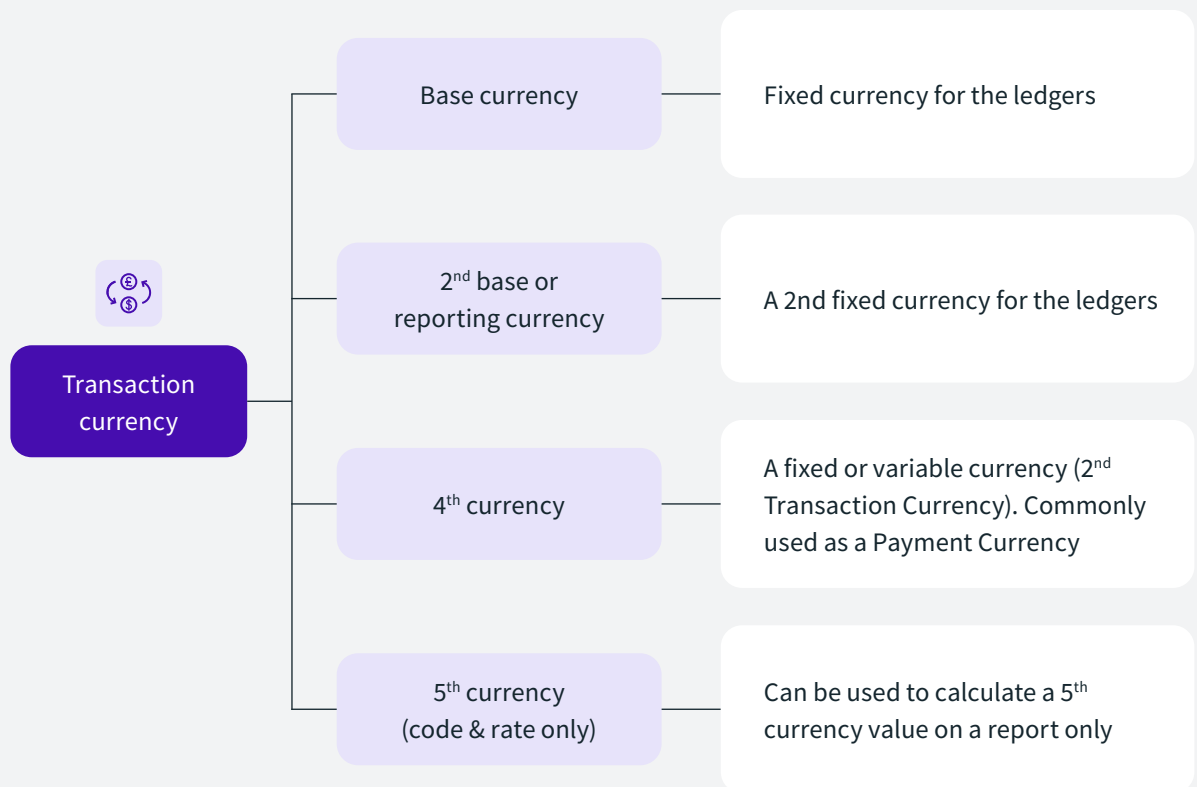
Transaction currency

Base currency

Fixed currency for the ledgers

2$^{nd}$ base or reporting currency

A 2nd fixed currency for the ledgers

4$^{th}$ currency

A fixed or variable currency (2$^{nd}$ Transaction Currency). Commonly used as a Payment Currency

5$^{th}$ currency (code & rate only)

Can be used to calculate a 5$^{th}$ currency value on a report only